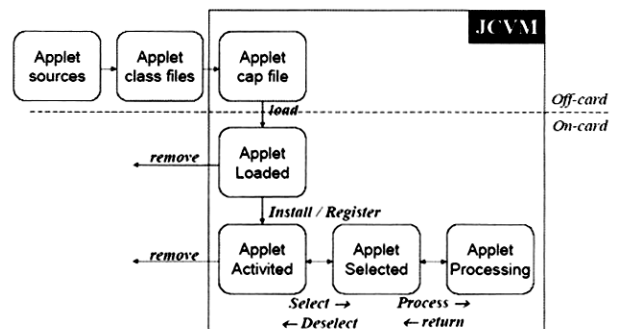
JCVM

Applet sources

Applet class files

Applet cap file

Off-card

load

On-card

remove

Applet Loaded

Install / Register

remove

Applet Activited

Applet Selected

Applet Processing

Select →
← Deselect

Process →
← return